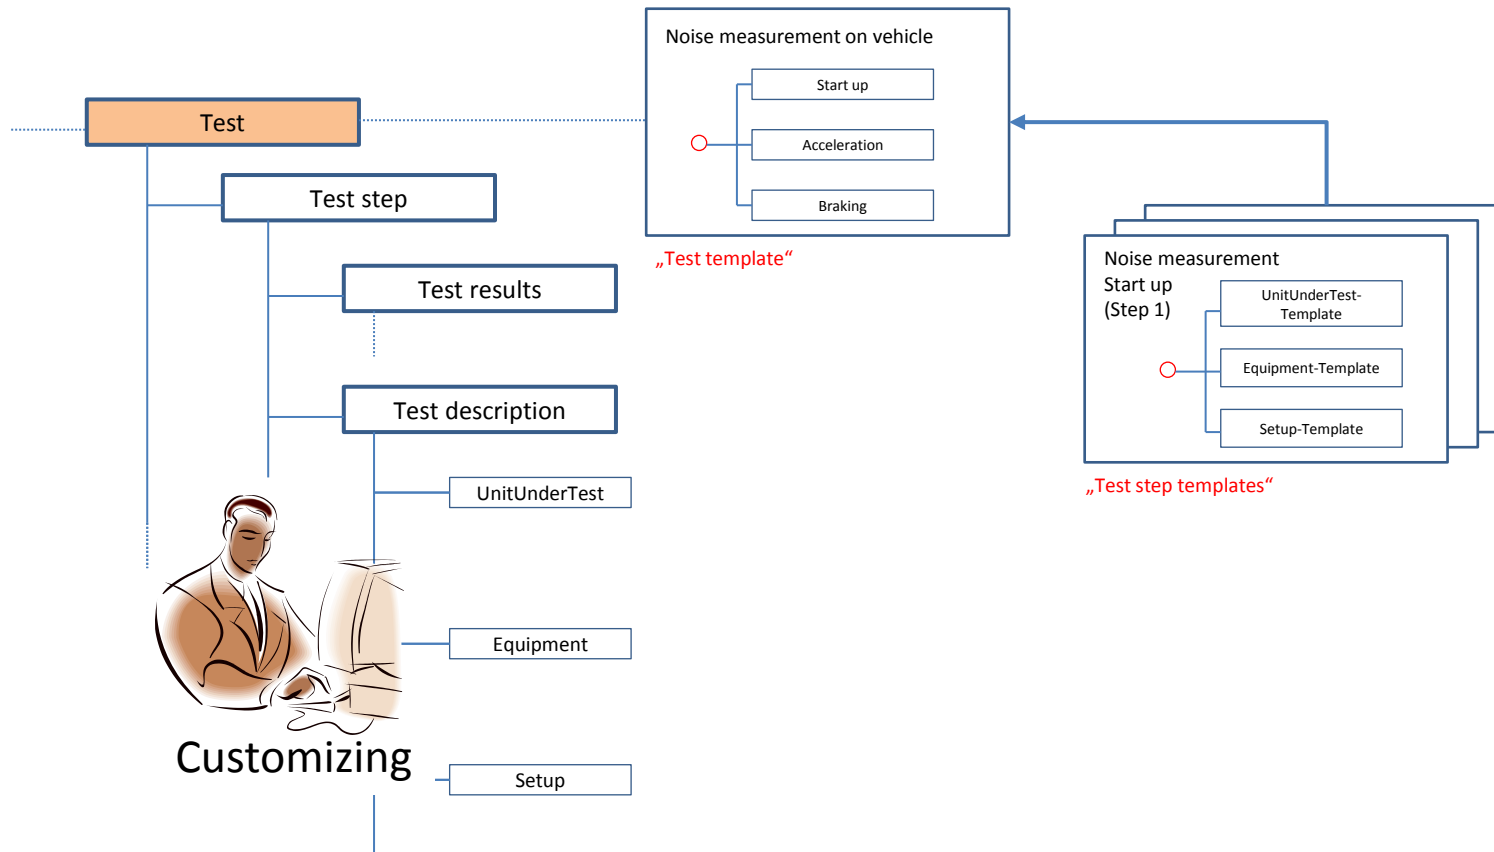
Test

Test step

Test results

Test description

UnitUnderTest

Equipment

Setup

Customizing

Noise measurement on vehicle

Start up

Acceleration

Braking

„Test template“

Noise measurement
Start up
(Step 1)

UnitUnderTest-Template

Equipment-Template

Setup-Template

„Test step templates“